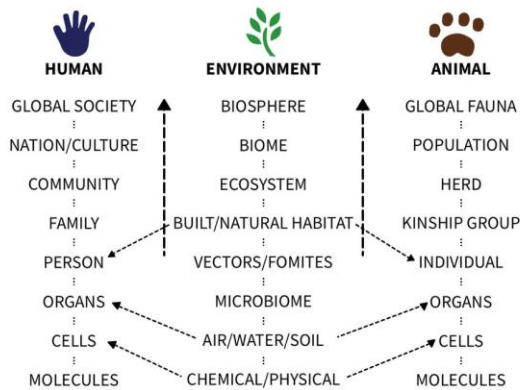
HUMAN

GLOBAL SOCIETY
NATION/CULTURE
COMMUNITY
FAMILY
PERSON
ORGANS
CELLS
MOLECULES

ENVIRONMENT

BIOSPHERE
BIOME
ECOSYSTEM
BUILT/NATURAL HABITAT
VECTORS/FOMITES
MICROBIOME
AIR/WATER/SOIL
CHEMICAL/PHYSICAL

ANIMAL

GLOBAL FAUNA
POPULATION
HERD
KINSHIP GROUP
INDIVIDUAL
ORGANS
CELLS
MOLECULES